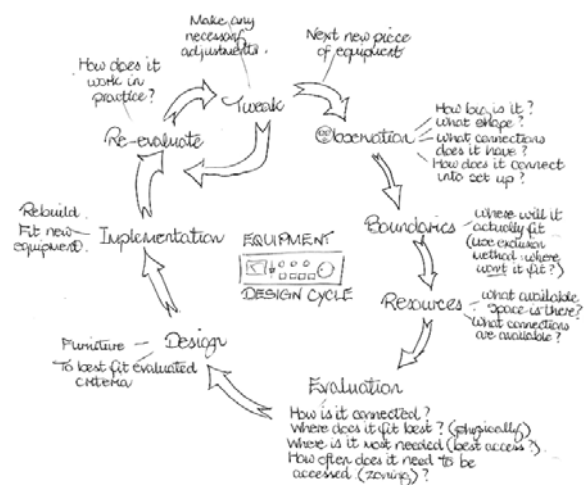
Make any necessary adjustments.

Next new piece of equipment

How does it work in practice?

Tweak

Re-evaluate

Observation

How big is it?
What shape?
What connections does it have?
How does it connect into set up?

Boundaries

Where will it actually fit (use exclusion method: where won't it fit?)

Resources

What available space is there?
What connections are available?

Evaluation

How is it connected?
Where does it fit best? (physically)
Where is it most needed (best access?)
How often does it need to be accessed (zoning)?

Design

Furniture
To best fit evaluated criteria

Implementation

Rebuild
Fit new equipment

EQUIPMENT
DESIGN CYCLE